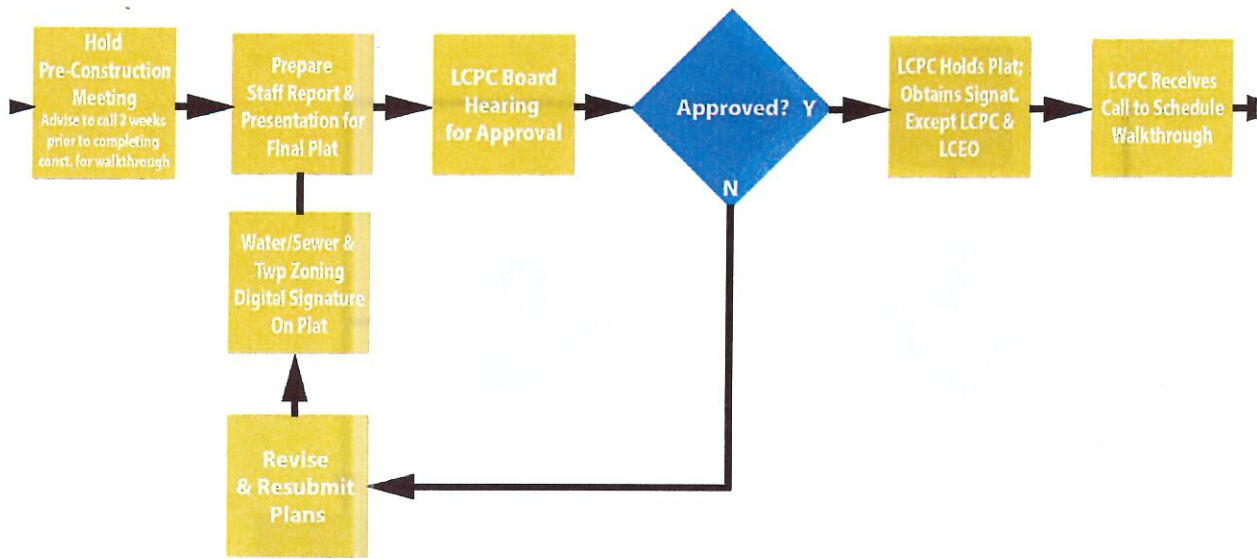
Hold Pre-Construction Meeting
Advise to call 2 weeks prior to completing const. for walkthrough

Prepare Staff Report & Presentation for Final Plat

LCPC Board Hearing for Approval

Approved? Y

N

LCPC Holds Plat; Obtains Signat. Except LCPC & LCEO

LCPC Receives Call to Schedule Walkthrough

Water/Sewer & Twp Zoning Digital Signature On Plat

Revise & Resubmit Plans